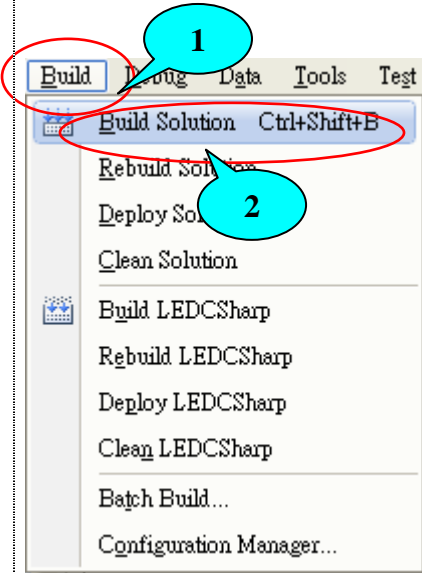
1

Build Debug Data Tools Test

Build Solution Ctrl+Shift+B

Rebuild Solu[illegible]

Deploy Sol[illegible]

2

Clean Solution

Build LEDCSharp

Rebuild LEDCSharp

Deploy LEDCSharp

Clean LEDCSharp

Batch Build...

Configuration Manager...